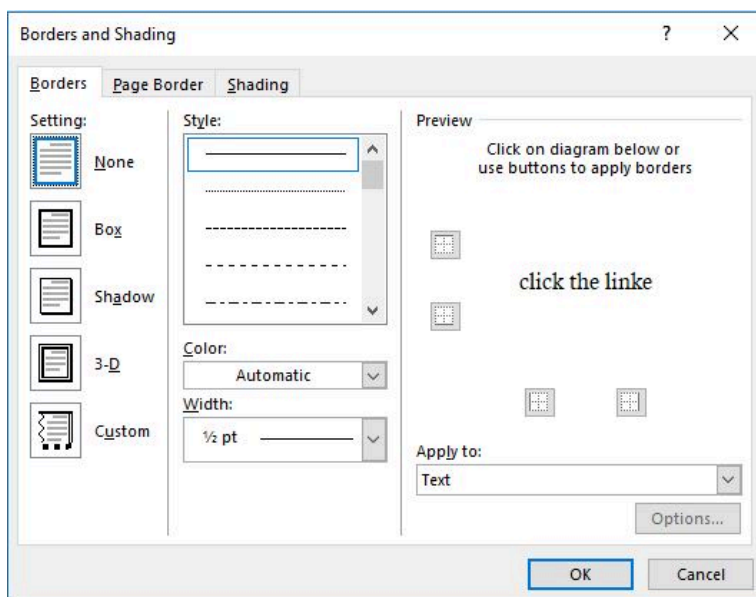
Borders and Shading

?

×

Borders

Page Border

Shading

Setting:

None

Box

Shadow

3-D

Custom

Style:

Color:

Automatic

Width:

½ pt

Preview

Click on diagram below or use buttons to apply borders

click the linke

Apply to:

Text

Options...

OK

Cancel